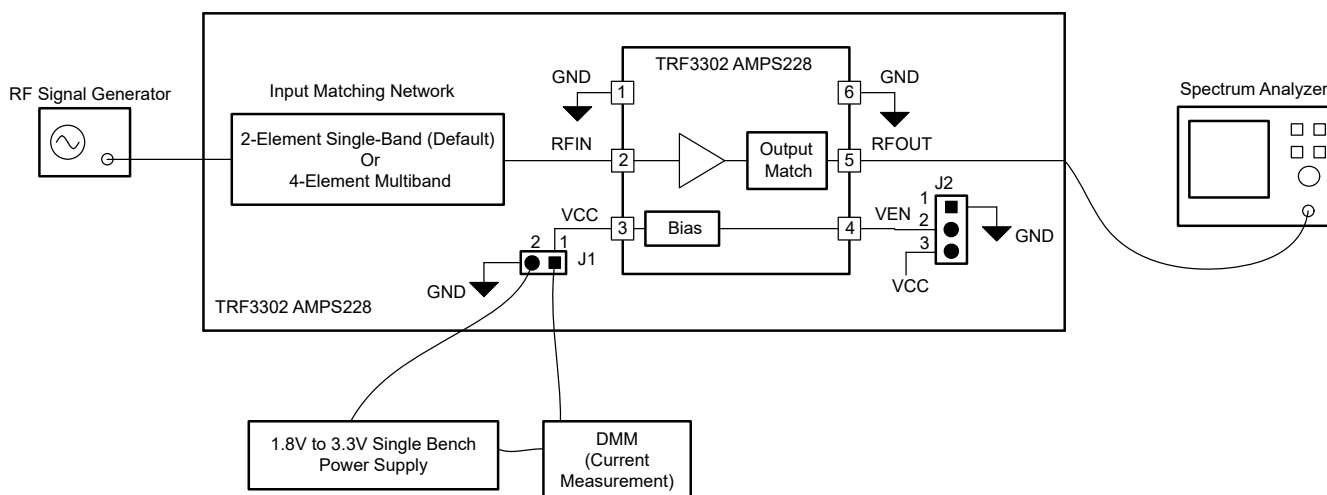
RF Signal Generator

Input Matching Network

2-Element Single-Band (Default)
Or
4-Element Multiband

GND

RFIN

VCC

TRF3302 AMPS228

1

2

3

Output Match

Bias

6

5

4

GND

RFOUT

VEN

J2

1

2

3

GND

VCC

2 1

J1

GND

TRF3302 AMPS228

Spectrum Analyzer

1.8V to 3.3V Single Bench Power Supply

DMM (Current Measurement)